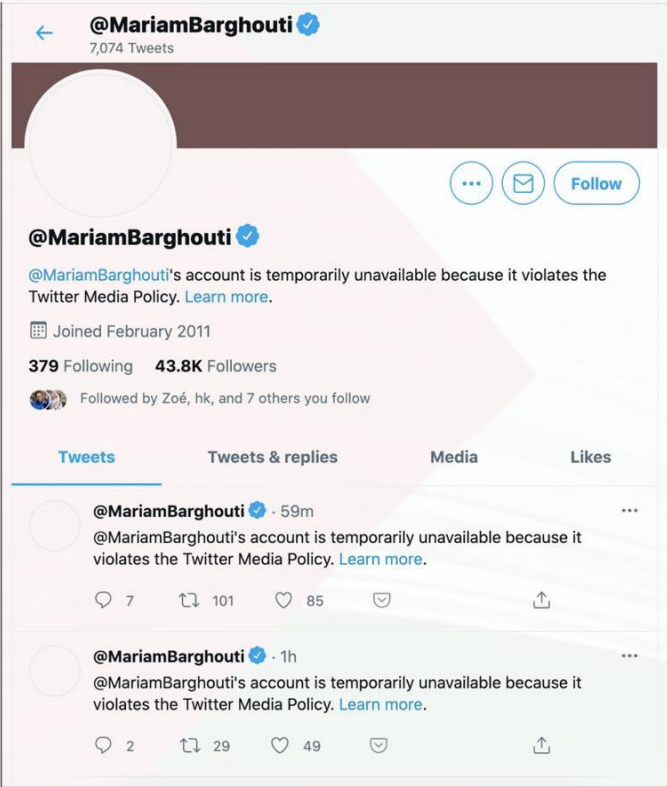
@MariamBarghouti
7,074 Tweets

Follow

@MariamBarghouti

@MariamBarghouti's account is temporarily unavailable because it violates the Twitter Media Policy. Learn more.

Joined February 2011

379 Following 43.8K Followers

Followed by Zoé, hk, and 7 others you follow

Tweets | Tweets & replies | Media | Likes

@MariamBarghouti · 59m
@MariamBarghouti's account is temporarily unavailable because it violates the Twitter Media Policy. Learn more.

7 101 85

@MariamBarghouti · 1h
@MariamBarghouti's account is temporarily unavailable because it violates the Twitter Media Policy. Learn more.

2 29 49